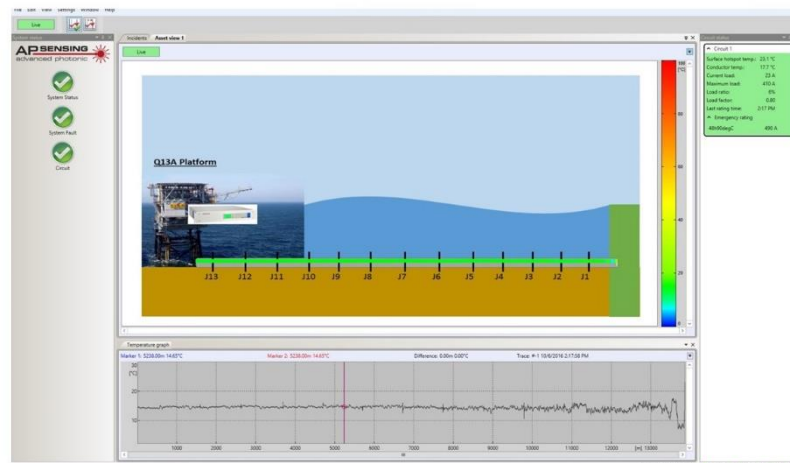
File Edit View Settings Window Help

Live

System status

AP SENSING
advanced photonic

System Status

System Fault

Circuit

Incidents Asset view 1

Live

Q13A Platform

J13 J12 J11 J10 J9 J8 J7 J6 J5 J4 J3 J2 J1

100 [°C]
80
60
40
20
0

Circuit status

Circuit 1

| | |
|---|---|
| Surface hotspot temp.: | 23.1 °C |
| Conductor temp.: | 17.7 °C |
| Current load: | 23 A |
| Maximum load: | 410 A |
| Load ratio: | 6% |
| Load factor: | 0.80 |
| Last rating time: | 2:17 PM |

Emergency rating

| | |
|---|---|
| 48h90degC | 490 A |

Temperature graph

Marker 1: 5238.00m 14.65°C Marker 2: 5238.00m 14.65°C Difference: 0.00m 0.00°C Trace: #-1 10/6/2016 2:17:58 PM

30 [°C]
20
10

1000 2000 3000 4000 5000 6000 7000 8000 9000 10000 11000 12000 [m] 13000